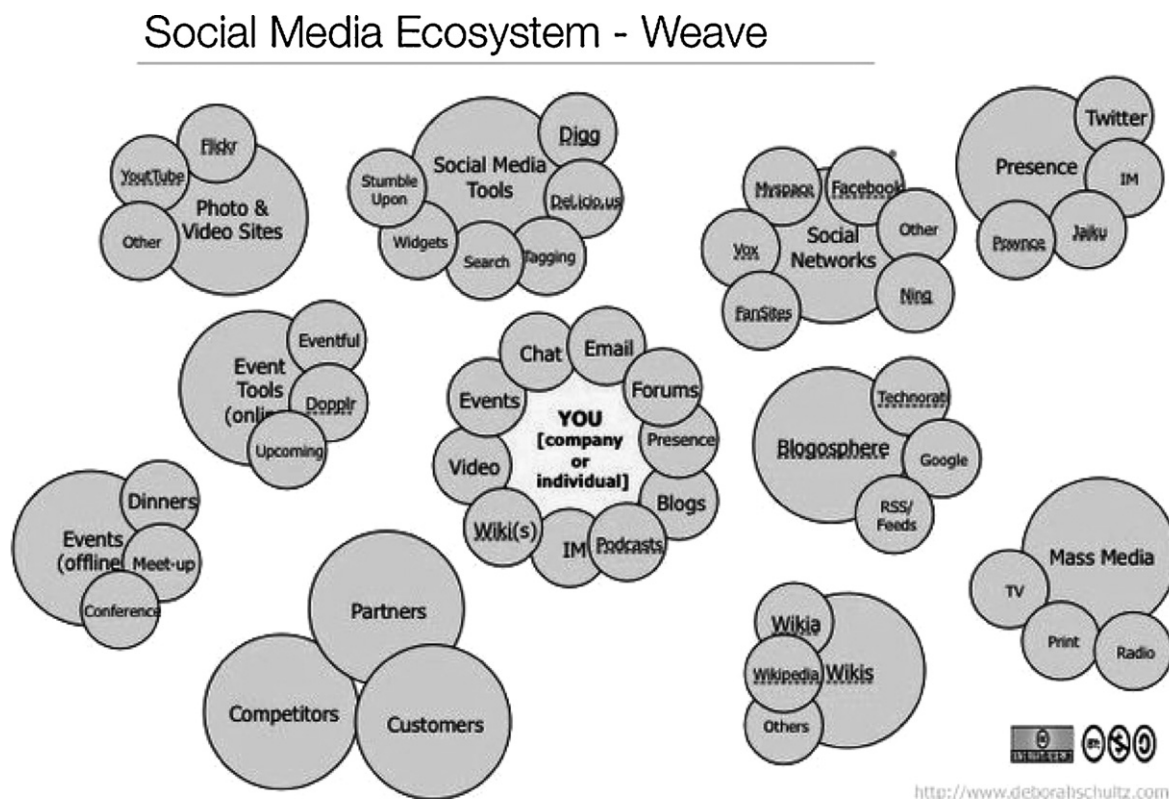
Social Media Ecosystem - Weave

Flickr
YouTube
Photo & Video Sites
Other

Digg
Social Media Tools
Stumble Upon
Del.icio.us
Widgets
Search
Tagging

Myspace
Facebook
Social Networks
Other
Vox
Ning
FanSites

Twitter
Presence
IM
Pownce
Jaiku

Eventful
Event Tools (onli
Dopplr
Upcoming

Chat
Email
Events
Forums
YOU [company or individual]
Presence
Video
Blogs
Wiki(s)
IM
Podcasts

Technorati
Blogosphere
Google
RSS/ Feeds

Dinners
Events (offline
Meet-up
Conference

Mass Media
TV
Print
Radio

Partners
Competitors
Customers

Wikia
Wikipedia
Wikis
Others

http://www.deborahschultz.com